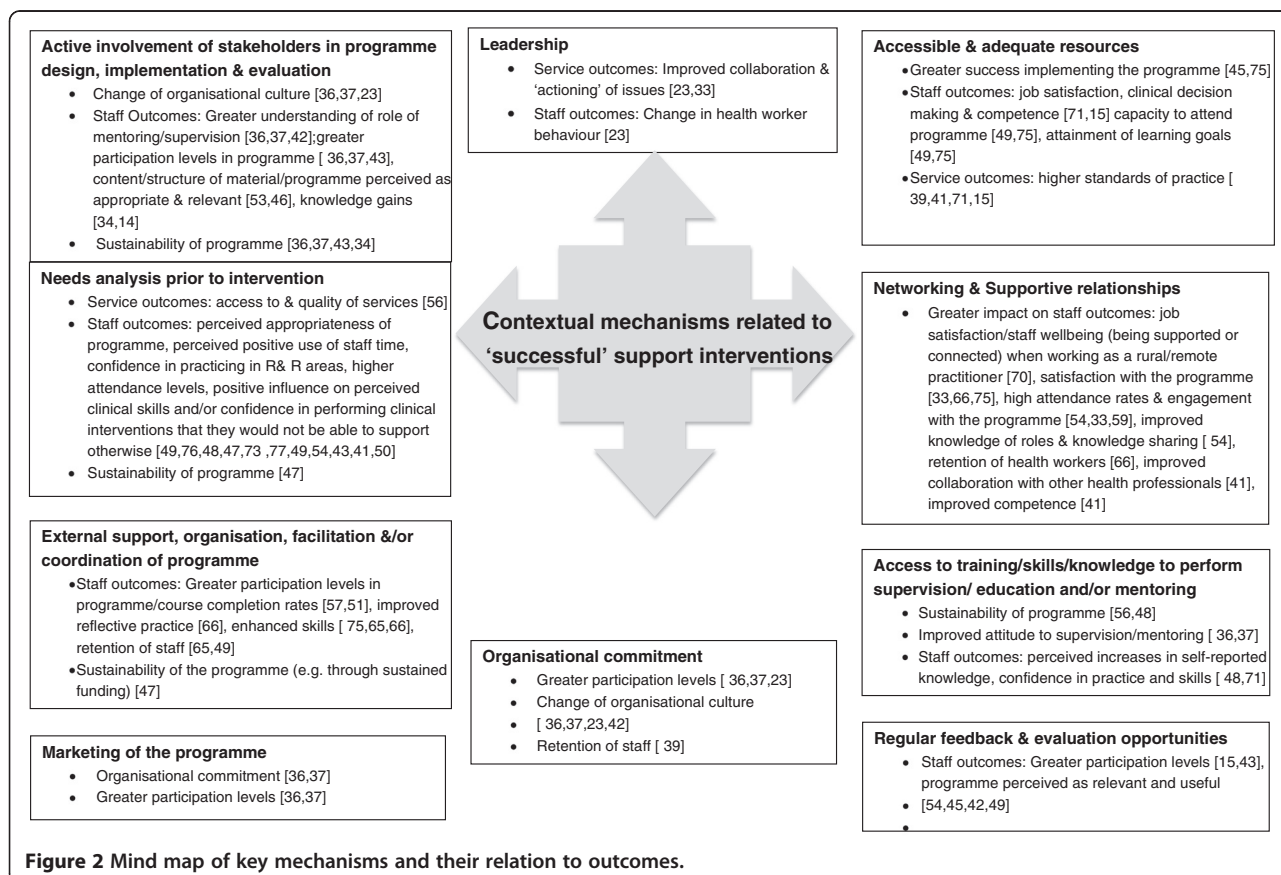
**Active involvement of stakeholders in programme design, implementation & evaluation**

- Change of organisational culture [36,37,23]
- Staff Outcomes: Greater understanding of role of mentoring/supervision [36,37,42];greater participation levels in programme [ 36,37,43], content/structure of material/programme perceived as appropriate & relevant [53,46], knowledge gains [34,14]
- Sustainability of programme [36,37,43,34]

**Leadership**

- Service outcomes: Improved collaboration & 'actioning' of issues [23,33]
- Staff outcomes: Change in health worker behaviour [23]

**Accessible & adequate resources**

- Greater success implementing the programme [45,75]
- Staff outcomes: job satisfaction, clinical decision making & competence [71,15] capacity to attend programme [49,75], attainment of learning goals [49,75]
- Service outcomes: higher standards of practice [ 39,41,71,15]

**Needs analysis prior to intervention**

- Service outcomes: access to & quality of services [56]
- Staff outcomes: perceived appropriateness of programme, perceived positive use of staff time, confidence in practicing in R& R areas, higher attendance levels, positive influence on perceived clinical skills and/or confidence in performing clinical interventions that they would not be able to support otherwise [49,76,48,47,73 ,77,49,54,43,41,50]
- Sustainability of programme [47]

**Contextual mechanisms related to 'successful' support interventions**

**Networking & Supportive relationships**

- Greater impact on staff outcomes: job satisfaction/staff wellbeing (being supported or connected) when working as a rural/remote practitioner [70], satisfaction with the programme [33,66,75], high attendance rates & engagement with the programme [54,33,59], improved knowledge of roles & knowledge sharing [ 54], retention of health workers [66], improved collaboration with other health professionals [41], improved competence [41]

**External support, organisation, facilitation &/or coordination of programme**

- Staff outcomes: Greater participation levels in programme/course completion rates [57,51], improved reflective practice [66], enhanced skills [ 75,65,66], retention of staff [65,49]
- Sustainability of the programme (e.g. through sustained funding) [47]

**Access to training/skills/knowledge to perform supervision/ education and/or mentoring**

- Sustainability of programme [56,48]
- Improved attitude to supervision/mentoring [ 36,37]
- Staff outcomes: perceived increases in self-reported knowledge, confidence in practice and skills [ 48,71]

**Organisational commitment**

- Greater participation levels [ 36,37,23]
- Change of organisational culture
- [ 36,37,23,42]
- Retention of staff [ 39]

**Marketing of the programme**

- Organisational commitment [36,37]
- Greater participation levels [36,37]

**Regular feedback & evaluation opportunities**

- Staff outcomes: Greater participation levels [15,43], programme perceived as relevant and useful
- [54,45,42,49]
- 

**Figure 2 Mind map of key mechanisms and their relation to outcomes.**